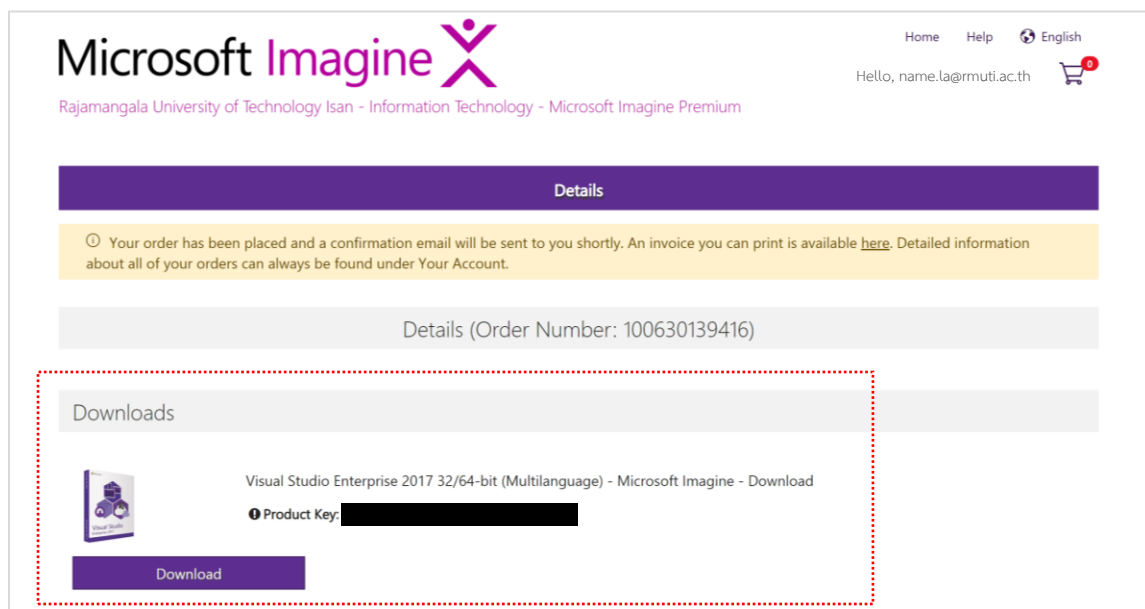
Microsoft Imagine

Rajamangala University of Technology Isan - Information Technology - Microsoft Imagine Premium

Home Help English

Hello, name.la@rmuti.ac.th

0

Details

Your order has been placed and a confirmation email will be sent to you shortly. An invoice you can print is available here. Detailed information about all of your orders can always be found under Your Account.

Details (Order Number: 100630139416)

Downloads

Visual Studio

Visual Studio Enterprise 2017 32/64-bit (Multilanguage) - Microsoft Imagine - Download

Product Key: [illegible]

Download